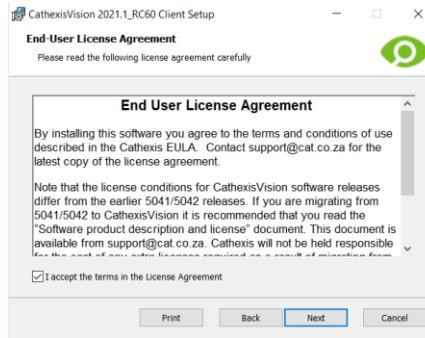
CathexisVision 2021.1_RC60 Client Setup

End-User License Agreement

Please read the following license agreement carefully

End User License Agreement

By installing this software you agree to the terms and conditions of use described in the Cathexis EULA. Contact support@cat.co.za for the latest copy of the license agreement.

Note that the license conditions for CathexisVision software releases differ from the earlier 5041/5042 releases. If you are migrating from 5041/5042 to CathexisVision it is recommended that you read the "Software product description and license" document. This document is available from support@cat.co.za. Cathexis will not be held responsible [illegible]

I accept the terms in the License Agreement

Print

Back

Next

Cancel